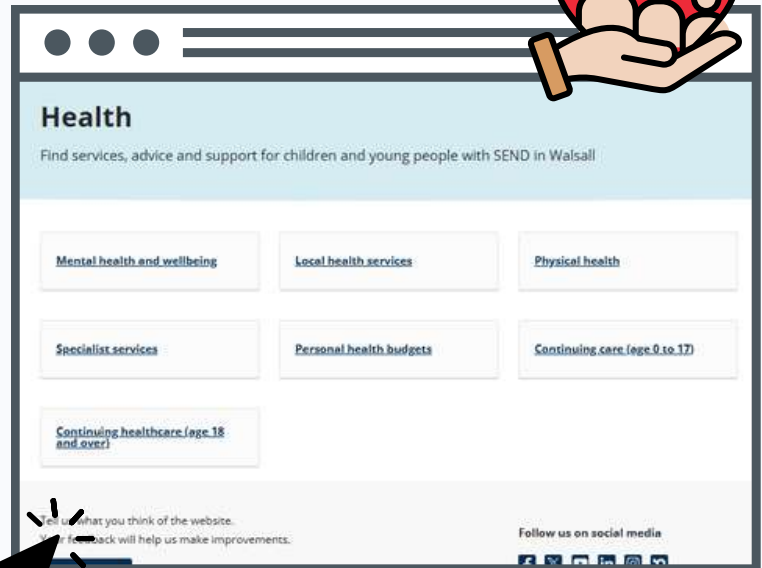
Health

Find services, advice and support for children and young people with SEND in Walsall

Mental health and wellbeing

Local health services

Physical health

Specialist services

Personal health budgets

Continuing care (age 0 to 17)

Continuing healthcare (age 18 and over)

Tell us what you think of the website.
Your feedback will help us make improvements.

Follow us on social media